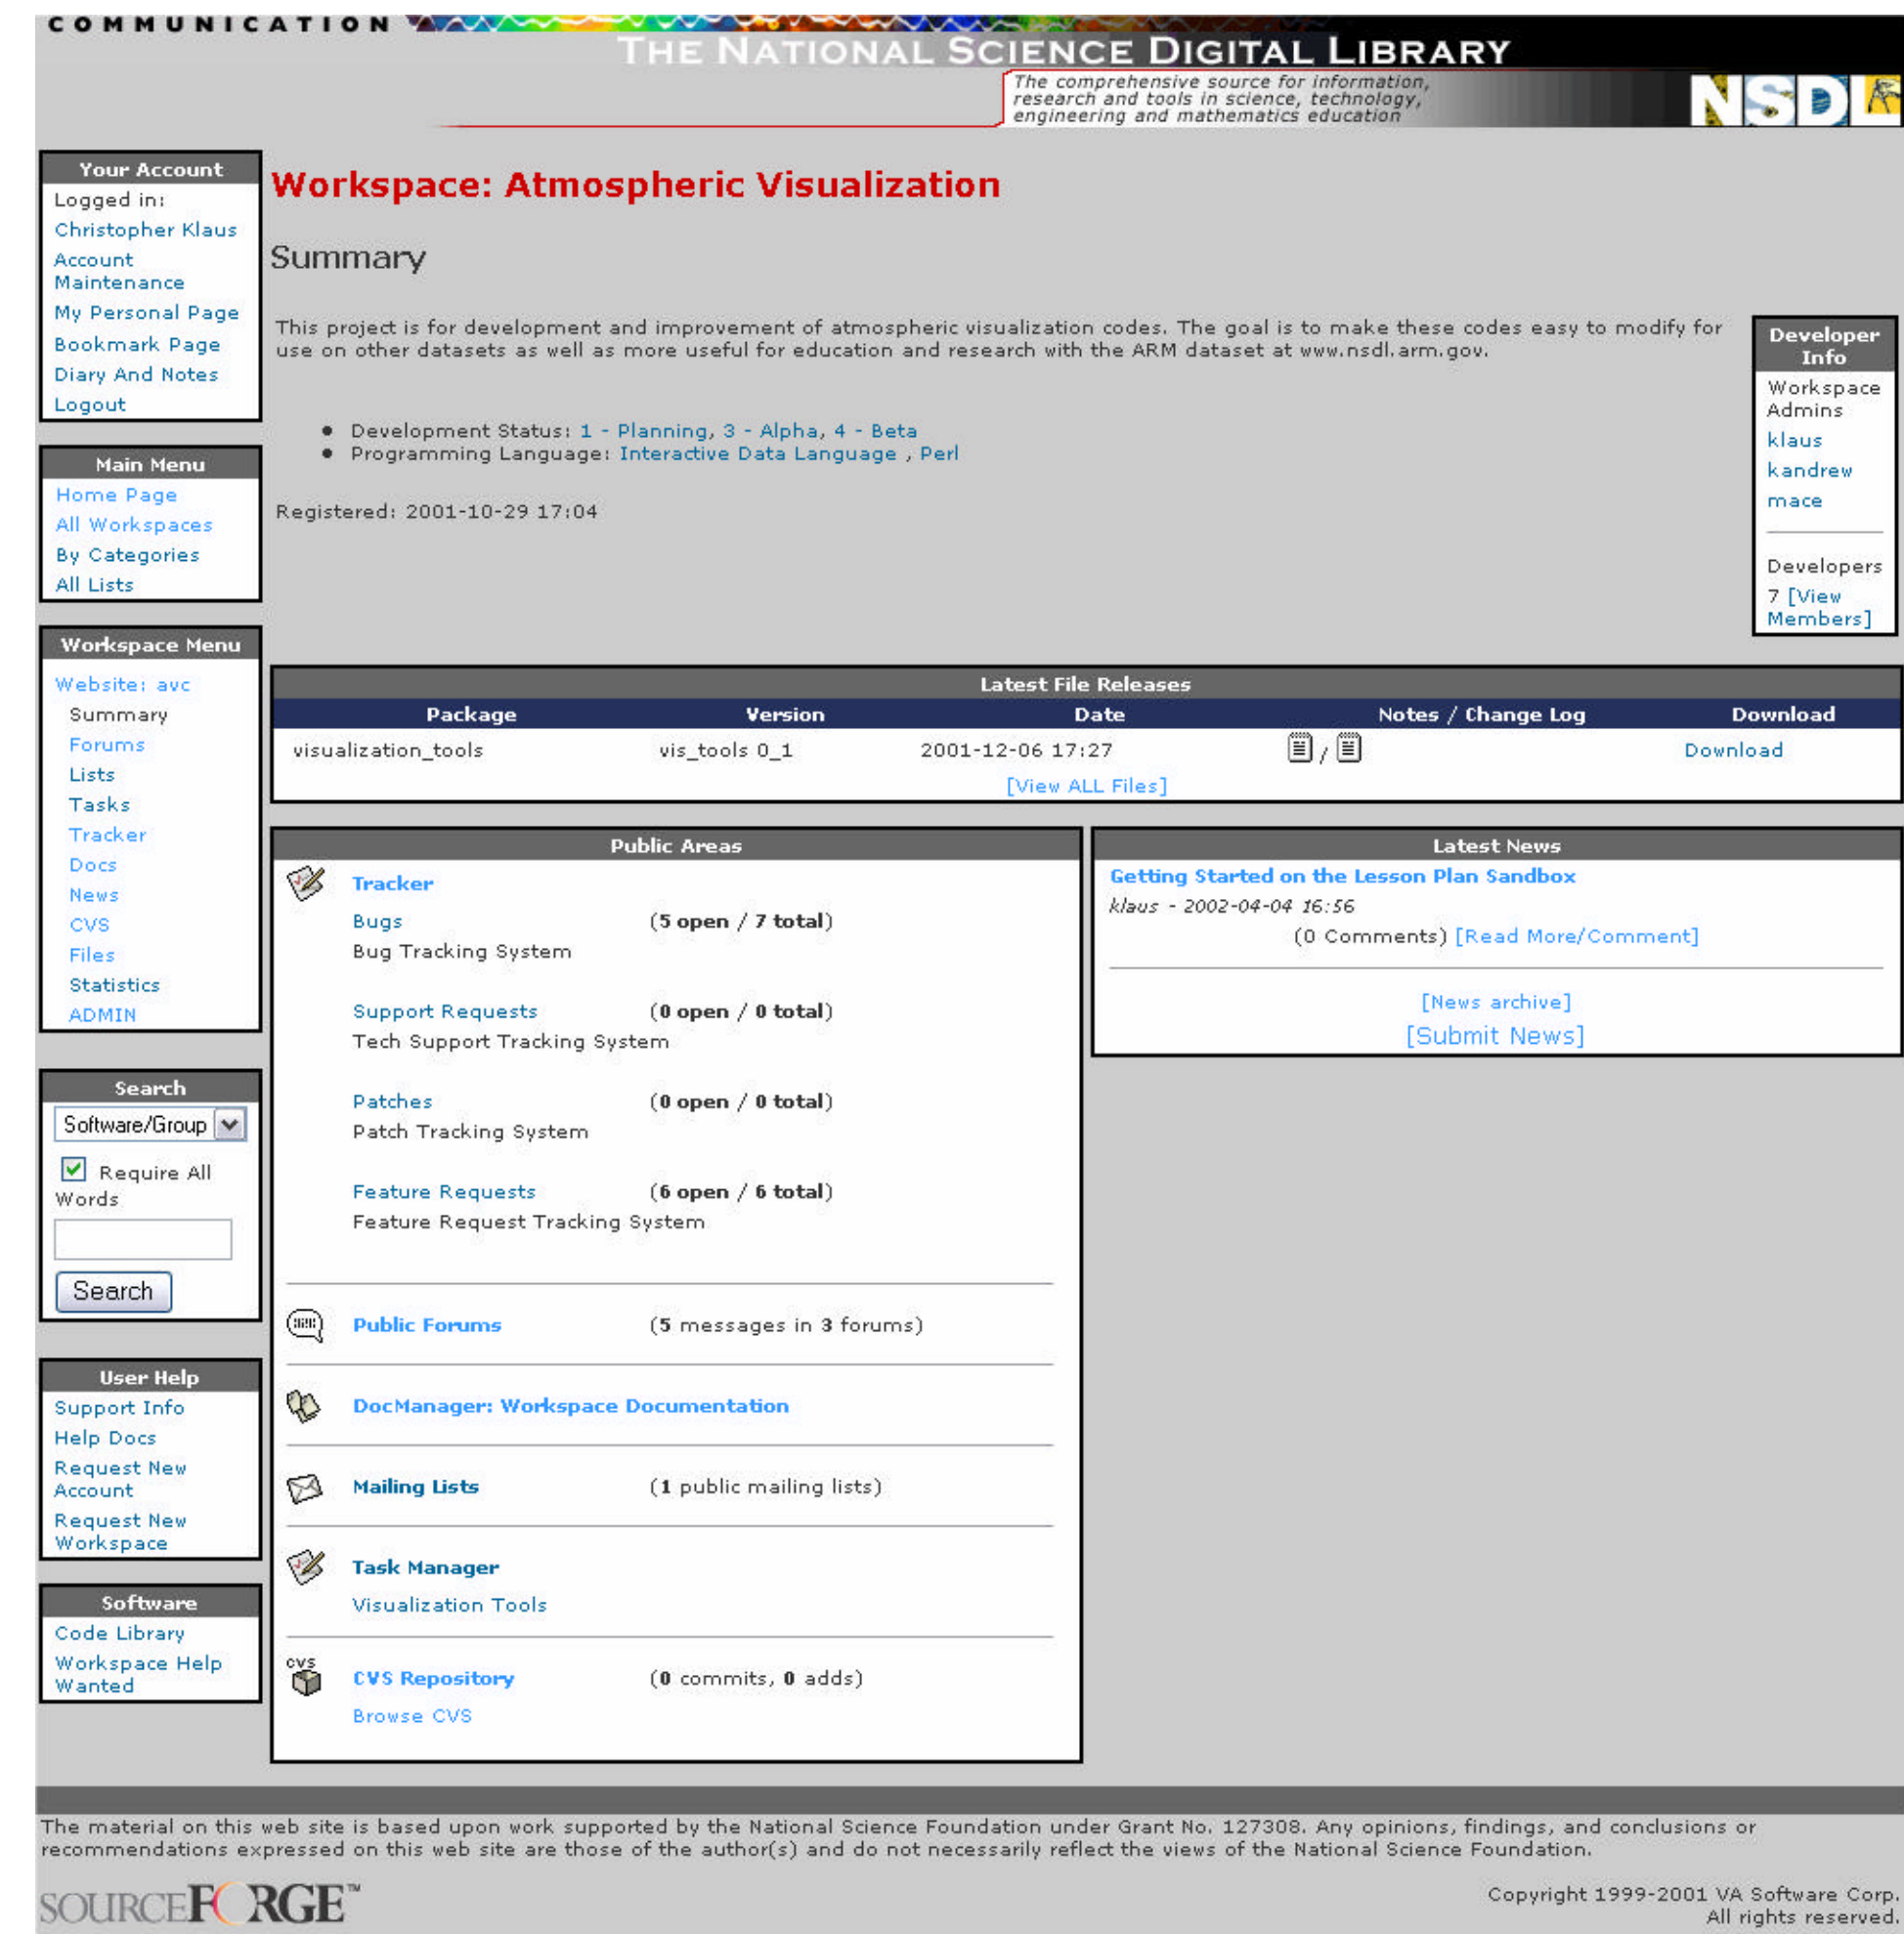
COMMUNICATION

THE NATIONAL SCIENCE DIGITAL LIBRARY

The comprehensive source for information, research and tools in science, technology, engineering and mathematics education

NSDL

Your Account
Logged in:
Christopher Klaus
Account Maintenance
My Personal Page
Bookmark Page
Diary And Notes
Logout

Main Menu
Home Page
All Workspaces
By Categories
All Lists

Workspace Menu
Website: avc
Summary
Forums
Lists
Tasks
Tracker
Docs
News
CVS
Files
Statistics
ADMIN

Search
Software/Group
Require All Words
Search

User Help
Support Info
Help Docs
Request New Account
Request New Workspace

Software
Code Library
Workspace Help Wanted

Workspace: Atmospheric Visualization

Summary

This project is for development and improvement of atmospheric visualization codes. The goal is to make these codes easy to modify for use on other datasets as well as more useful for education and research with the ARM dataset at www.nsdl.arm.gov.

- Development Status: 1 - Planning, 3 - Alpha, 4 - Beta
- Programming Language: Interactive Data Language , Perl

Registered: 2001-10-29 17:04

Developer Info
Workspace Admins
klaus
kandrew
mace

Developers
7 [View Members]

Latest File Releases

| Package | Version | Date | Notes / Change Log | Download |
|---|---|---|---|---|
| visualization_tools | vis_tools 0_1 | 2001-12-06 17:27 | / | Download |

[View ALL Files]

Public Areas

Tracker
Bugs (5 open / 7 total)
Bug Tracking System

Support Requests (0 open / 0 total)
Tech Support Tracking System

Patches (0 open / 0 total)
Patch Tracking System

Feature Requests (6 open / 6 total)
Feature Request Tracking System

Public Forums (5 messages in 3 forums)

DocManager: Workspace Documentation

Mailing Lists (1 public mailing lists)

Task Manager
Visualization Tools

CVS
CVS Repository (0 commits, 0 adds)
Browse CVS

Latest News

Getting Started on the Lesson Plan Sandbox
klaus - 2002-04-04 16:56
(0 Comments) [Read More/Comment]

[News archive]
[Submit News]

The material on this web site is based upon work supported by the National Science Foundation under Grant No. 127308. Any opinions, findings, and conclusions or recommendations expressed on this web site are those of the author(s) and do not necessarily reflect the views of the National Science Foundation.

SOURCEFORGE™

Copyright 1999-2001 VA Software Corp.
All rights reserved.